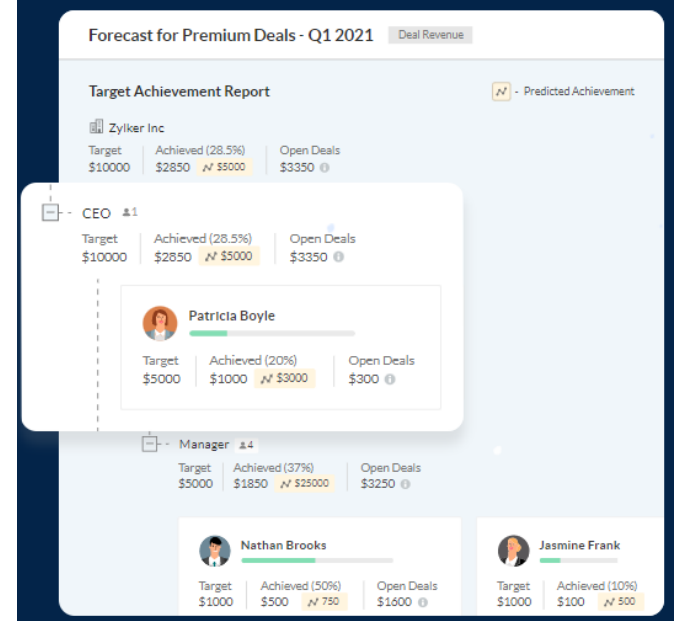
Forecast for Premium Deals - Q1 2021 Deal Revenue

Target Achievement Report

- Predicted Achievement

Zylker Inc

Target
$10000

Achieved (28.5%)
$2850 $5000

Open Deals
$3350

CEO 1

Target
$10000

Achieved (28.5%)
$2850 $5000

Open Deals
$3350

Patricia Boyle

Target
$5000

Achieved (20%)
$1000 $3000

Open Deals
$300

Manager 4

Target
$5000

Achieved (37%)
$1850 $25000

Open Deals
$3250

Nathan Brooks

Target
$1000

Achieved (50%)
$500 750

Open Deals
$1600

Jasmine Frank

Target
$1000

Achieved (10%)
$100 500